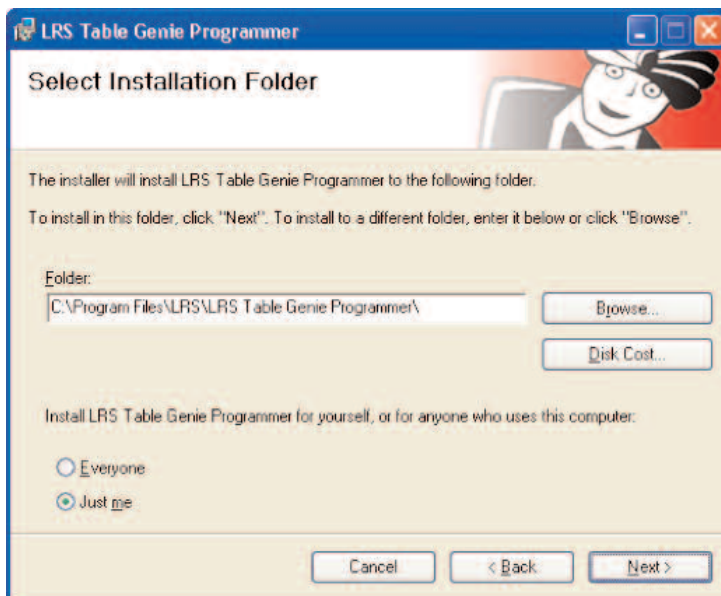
LRS Table Genie Programmer

Select Installation Folder

The installer will install LRS Table Genie Programmer to the following folder.

To install in this folder, click "Next". To install to a different folder, enter it below or click "Browse".

Folder:

C:\Program Files\LRS\LRS Table Genie Programmer\

Browse...

Disk Cost...

Install LRS Table Genie Programmer for yourself, or for anyone who uses this computer:

Everyone

Just me

Cancel

< Back

Next >